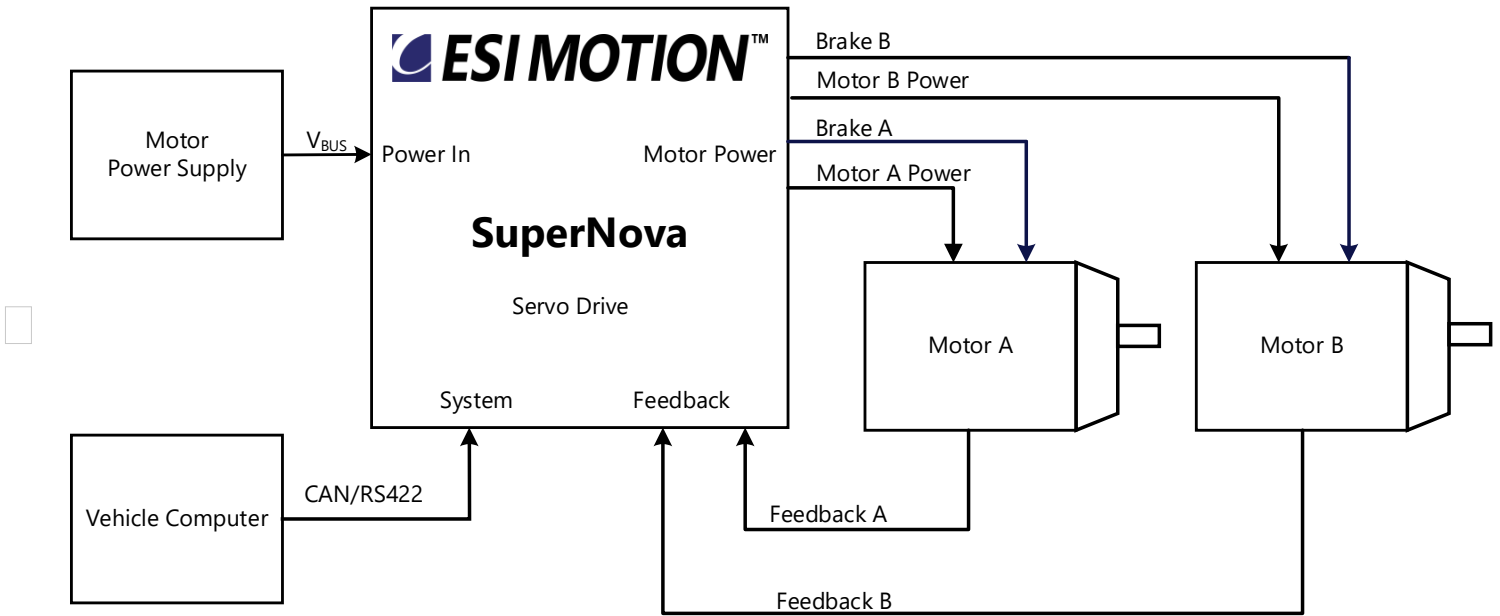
Motor Power Supply

$V_{BUS}$

ESI MOTION™

Power In

Motor Power

SuperNova

Servo Drive

System

Feedback

Brake B

Motor B Power

Brake A

Motor A Power

Motor A

Motor B

Vehicle Computer

CAN/RS422

Feedback A

Feedback B